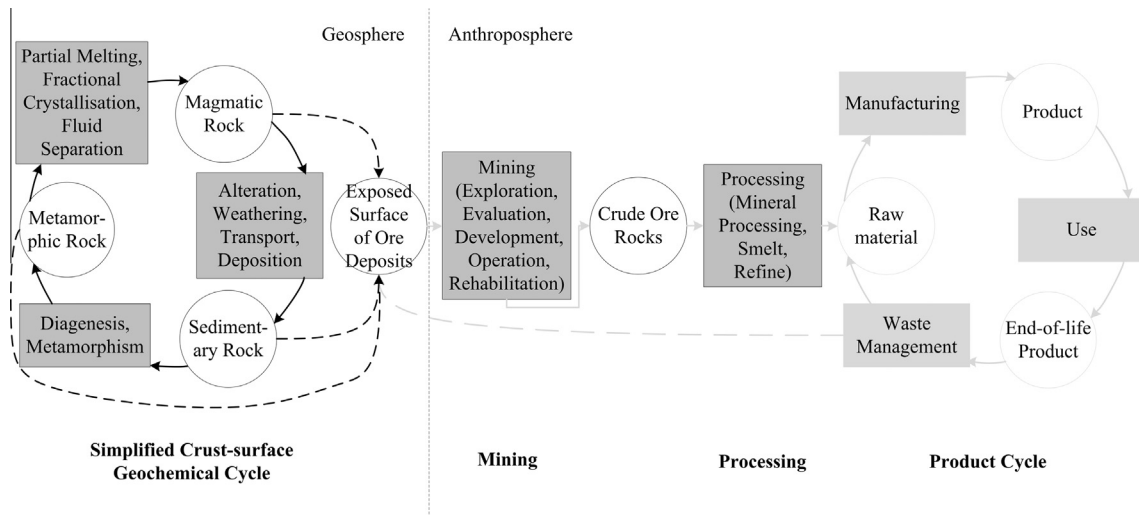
Geosphere

Anthroposphere

Partial Melting, Fractional Crystallisation, Fluid Separation

Magmatic Rock

Metamorphic Rock

Alteration, Weathering, Transport, Deposition

Exposed Surface of Ore Deposits

Diagenesis, Metamorphism

Sedimentary Rock

Mining (Exploration, Evaluation, Development, Operation, Rehabilitation)

Crude Ore Rocks

Processing (Mineral Processing, Smelt, Refine)

Manufacturing

Product

Raw material

Use

Waste Management

End-of-life Product

**Simplified Crust-surface Geochemical Cycle**

**Mining**

**Processing**

**Product Cycle**